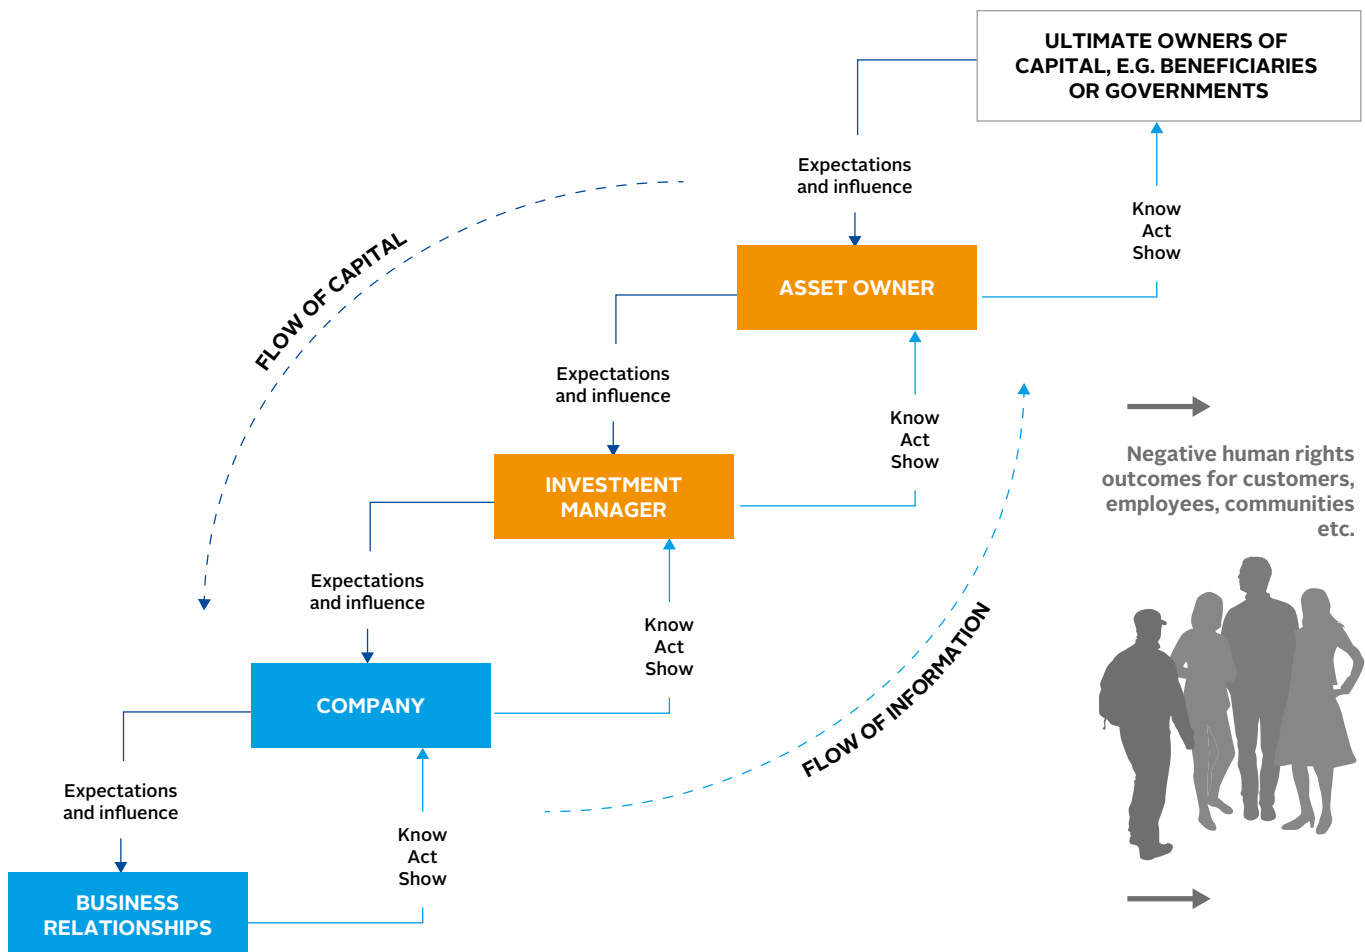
ULTIMATE OWNERS OF CAPITAL, E.G. BENEFICIARIES OR GOVERNMENTS

Expectations and influence

Know
Act
Show

FLOW OF CAPITAL

ASSET OWNER

Expectations and influence

Know
Act
Show

Negative human rights outcomes for customers, employees, communities etc.

INVESTMENT MANAGER

Expectations and influence

Know
Act
Show

COMPANY

FLOW OF INFORMATION

Expectations and influence

Know
Act
Show

BUSINESS RELATIONSHIPS